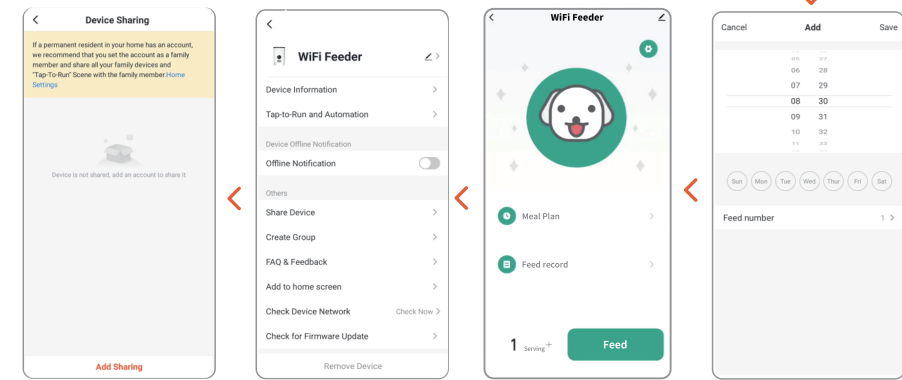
Device Sharing

If a permanent resident in your home has an account, we recommend that you set the account as a family member and share all your family devices and "Tap-To-Run" Scene with the family member. Home Settings

Device is not shared, add an account to share it

Add Sharing

WiFi Feeder

Device Information

Tap-to-Run and Automation

Device Offline Notification

Offline Notification

Others

Share Device

Create Group

FAQ & Feedback

Add to home screen

Check Device Network Check Now

Check for Firmware Update

Remove Device

WiFi Feeder

Meal Plan

Feed record

1 Serving +

Feed

Cancel Add Save

06 28
07 29
08 30
09 31
10 32

Sun Mon Tue Wed Thur Fri Sat

Feed number 1